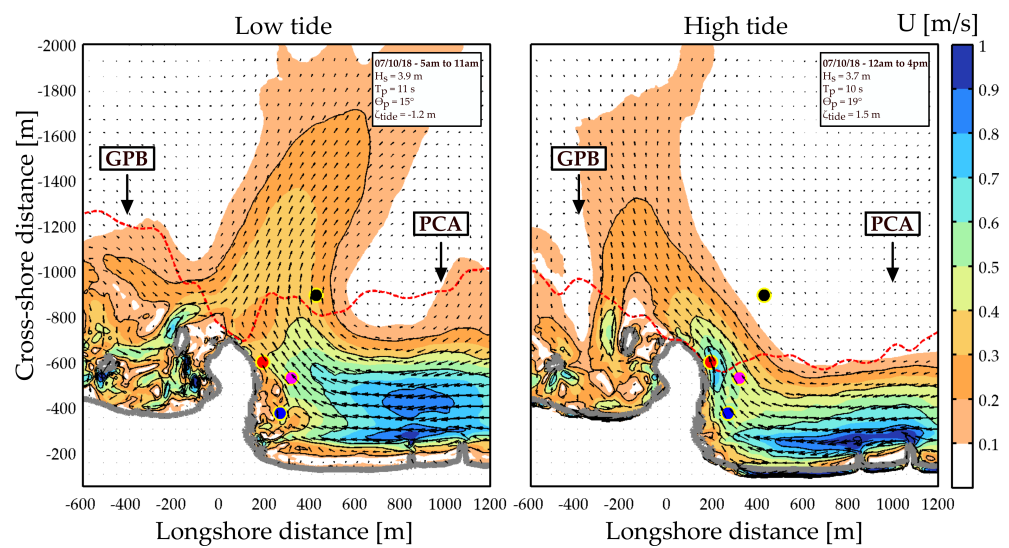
Low tide

07/10/18 - 5am to 11am
$H_s$ = 3.9 m
$T_p$ = 11 s
$\Theta_p$ = 15°
$\zeta_{tide}$ = -1.2 m

GPB

PCA

-2000
-1800
-1600
-1400
-1200
-1000
-800
-600
-400
-200

Cross-shore distance [m]

-600 -400 -200 0 200 400 600 800 1000 1200

Longshore distance [m]

High tide

07/10/18 - 12am to 4pm
$H_s$ = 3.7 m
$T_p$ = 10 s
$\Theta_p$ = 19°
$\zeta_{tide}$ = 1.5 m

GPB

PCA

-600 -400 -200 0 200 400 600 800 1000 1200

Longshore distance [m]

U [m/s]

1
0.9
0.8
0.7
0.6
0.5
0.4
0.3
0.2
0.1